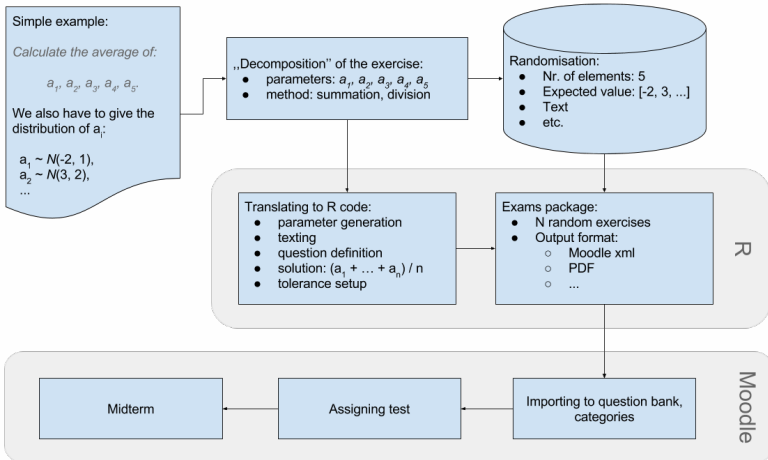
Simple example:

Calculate the average of:

$a_1$, $a_2$, $a_3$, $a_4$, $a_5$.

We also have to give the distribution of $a_i$:

$a_1 \sim N(-2, 1)$,
$a_2 \sim N(3, 2)$,
...

,,Decomposition'' of the exercise:
- parameters: $a_1$, $a_2$, $a_3$, $a_4$, $a_5$
- method: summation, division

Randomisation:
- Nr. of elements: 5
- Expected value: [-2, 3, ...]
- Text
- etc.

Translating to R code:
- parameter generation
- texting
- question definition
- solution: $(a_1 + ... + a_n) / n$
- tolerance setup

Exams package:
- N random exercises
- Output format:
  - Moodle xml
  - PDF
  - ...

R

Midterm

Assigning test

Importing to question bank, categories

Moodle